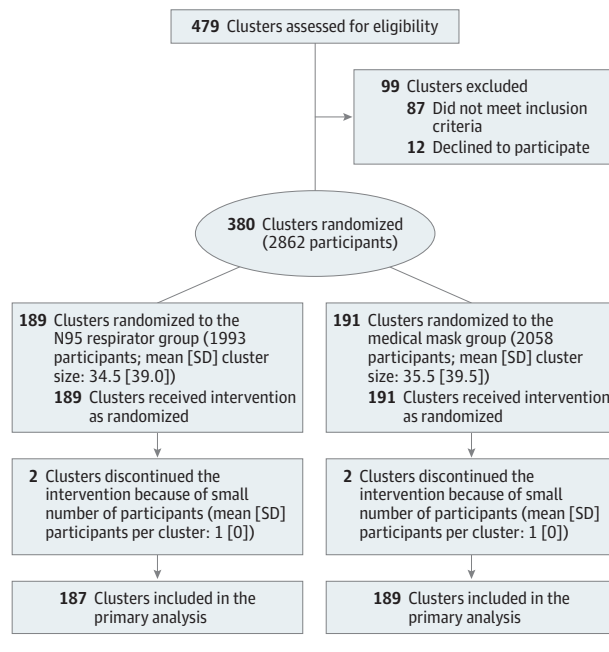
**479** Clusters assessed for eligibility

**99** Clusters excluded
**87** Did not meet inclusion criteria
**12** Declined to participate

**380** Clusters randomized (2862 participants)

**189** Clusters randomized to the N95 respirator group (1993 participants; mean [SD] cluster size: 34.5 [39.0])
**189** Clusters received intervention as randomized

**2** Clusters discontinued the intervention because of small number of participants (mean [SD] participants per cluster: 1 [0])

**187** Clusters included in the primary analysis

**191** Clusters randomized to the medical mask group (2058 participants; mean [SD] cluster size: 35.5 [39.5])
**191** Clusters received intervention as randomized

**2** Clusters discontinued the intervention because of small number of participants (mean [SD] participants per cluster: 1 [0])

**189** Clusters included in the primary analysis